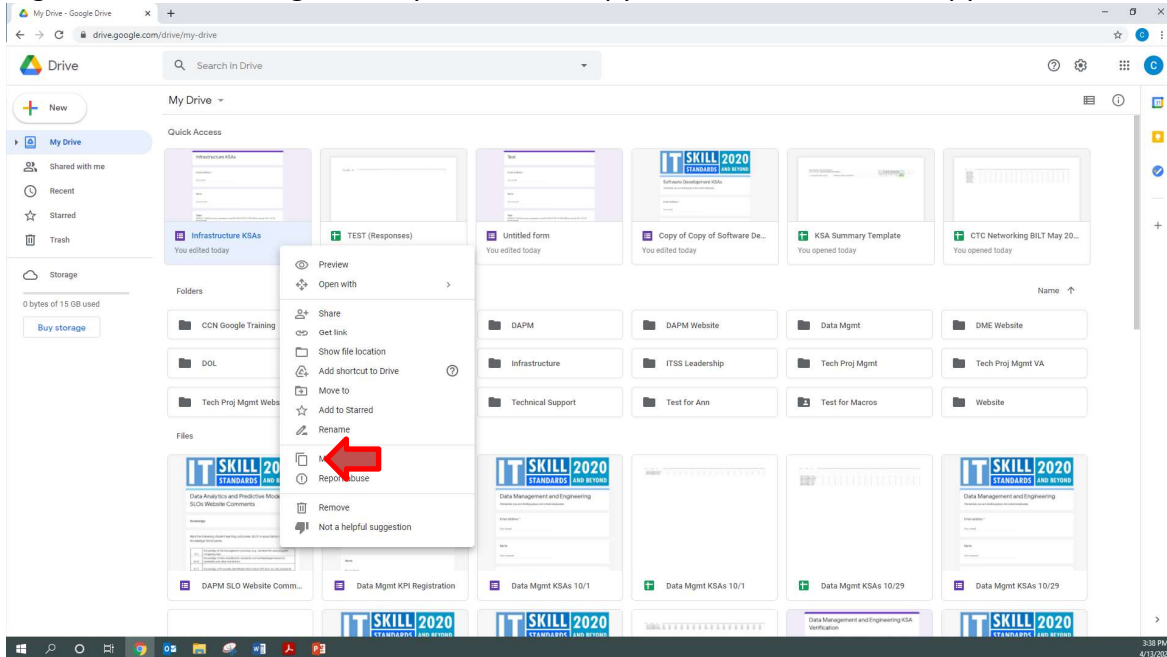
My Drive - Google Drive
drive.google.com/drive/my-drive

Drive
Search in Drive

New
My Drive
Shared with me
Recent
Starred
Trash
Storage
0 bytes of 15 GB used
Buy storage

My Drive
Quick Access

Infrastructure KSAs
Test
IT SKILL 2020 STANDARDS AND BEYOND
Software Development KSAs

Infrastructure KSAs
You edited today
TEST (Responses)
Untitled form
You edited today
Copy of Copy of Software De...
You edited today
KSA Summary Template
You opened today
CTC Networking BILT May 20...
You opened today

Preview
Open with
Share
Get link
Show file location
Add shortcut to Drive
Move to
Add to Starred
Rename
M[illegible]
Repo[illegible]buse
Remove
Not a helpful suggestion

Folders
Name

CCN Google Training
DAPM
DAPM Website
Data Mgmt
DME Website
DOL
Infrastructure
ITSS Leadership
Tech Proj Mgmt
Tech Proj Mgmt VA
Tech Proj Mgmt Webs
Technical Support
Test for Ann
Test for Macros
Website

Files

IT SKILL 20 STANDARDS AND B
Data Analytics and Predictive Mode
SLOs Website Comments
IT SKILL 2020 STANDARDS AND BEYOND
Data Management and Engineering
IT SKILL 2020 STANDARDS AND BEYOND
Data Management and Engineering

DAPM SLO Website Comm...
Data Mgmt KPI Registration
Data Mgmt KSAs 10/1
Data Mgmt KSAs 10/1
Data Mgmt KSAs 10/29
Data Mgmt KSAs 10/29

IT SKILL 2020 STANDARDS AND BEYOND
IT SKILL 2020 STANDARDS AND BEYOND
Data Management and Engineering KSA Verification
IT SKILL 2020 STANDARDS AND BEYOND

3:38 PM
4/13/20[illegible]